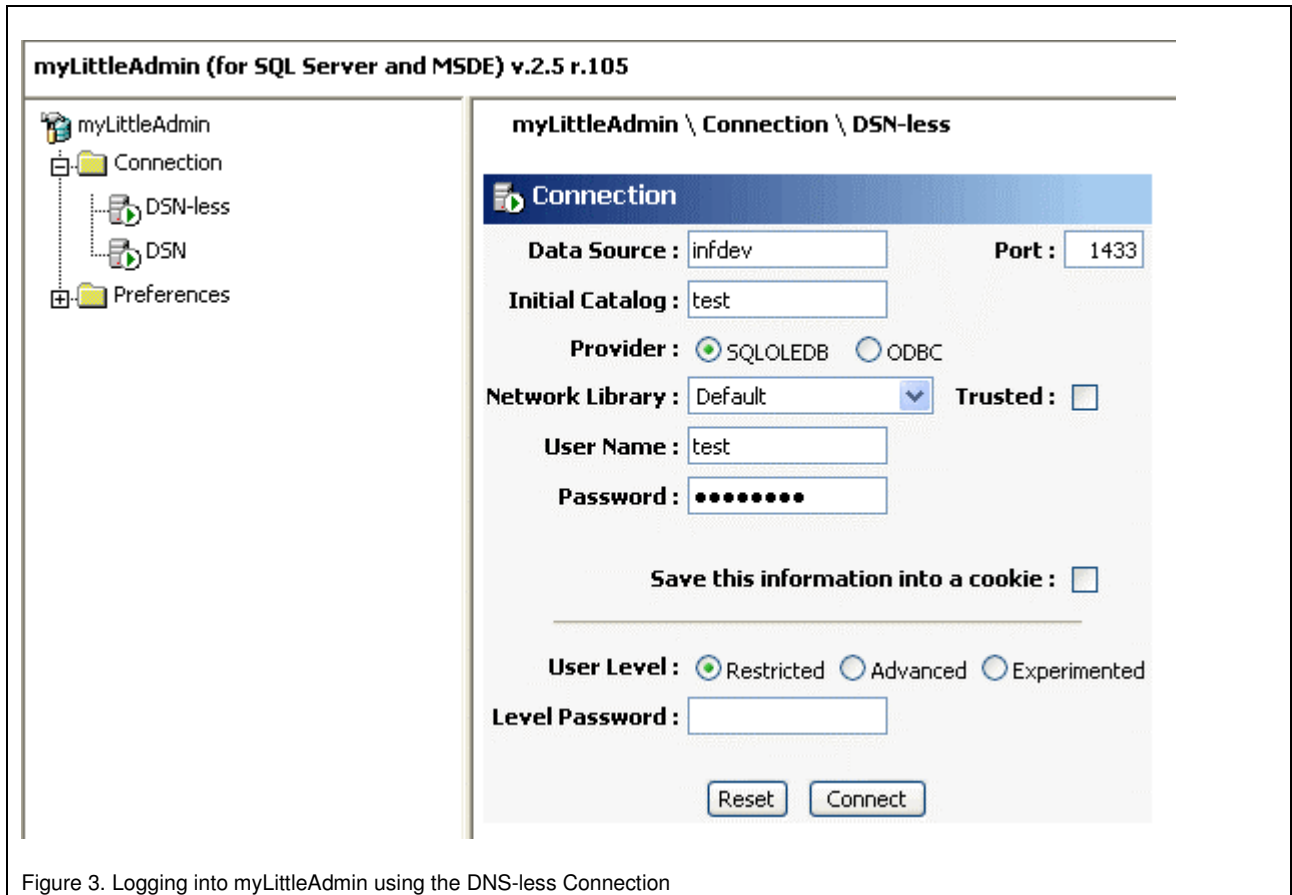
myLittleAdmin (for SQL Server and MSDE) v.2.5 r.105

myLittleAdmin
Connection
DSN-less
DSN
Preferences

myLittleAdmin \ Connection \ DSN-less

Connection

Data Source : infdev
Port : 1433
Initial Catalog : test
Provider : SQLOLEDB ODBC
Network Library : Default
Trusted :
User Name : test
Password : ••••••••

Save this information into a cookie :

User Level : Restricted Advanced Experimented
Level Password :

Reset Connect

Figure 3. Logging into myLittleAdmin using the DNS-less Connection